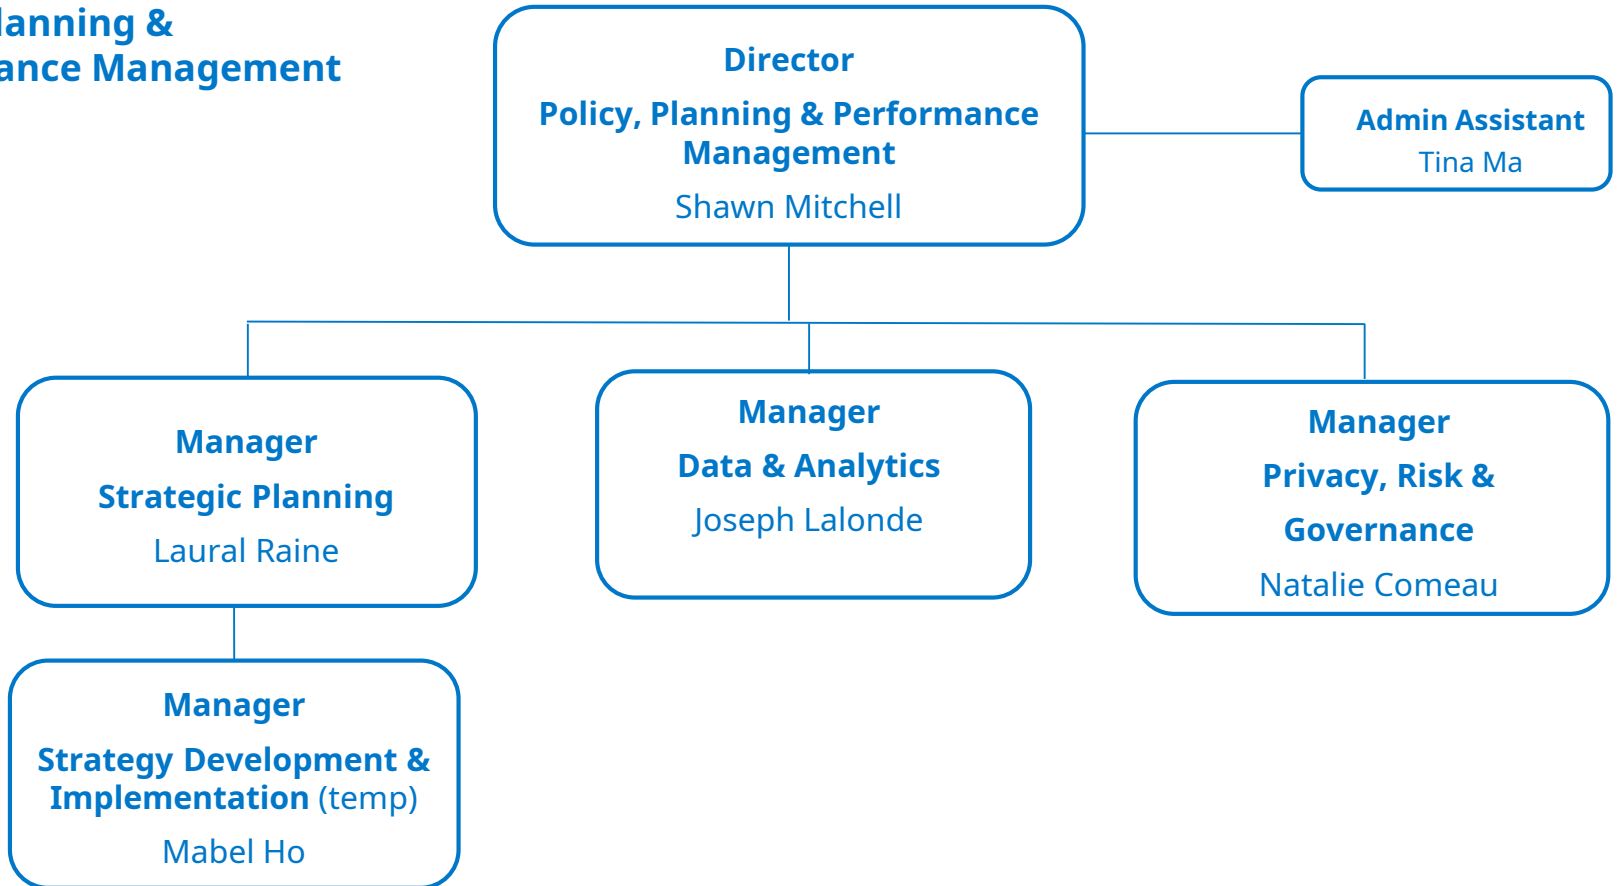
lanning &
ance Management

Director
Policy, Planning & Performance Management
Shawn Mitchell

Admin Assistant
Tina Ma

Manager
Strategic Planning
Laural Raine

Manager
Data & Analytics
Joseph Lalonde

Manager
Privacy, Risk & Governance
Natalie Comeau

Manager
Strategy Development & Implementation (temp)
Mabel Ho